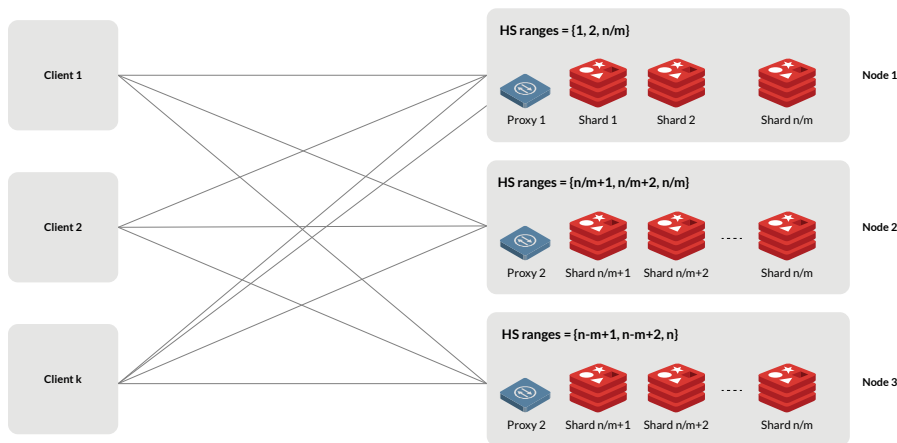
Client 1

Client 2

Client k

HS ranges = {1, 2, n/m}

Proxy 1 Shard 1 Shard 2 Shard n/m

Node 1

HS ranges = {n/m+1, n/m+2, n/m}

Proxy 2 Shard n/m+1 Shard n/m+2 ---- Shard n/m

Node 2

HS ranges = {n-m+1, n-m+2, n}

Proxy 2 Shard n/m+1 Shard n/m+2 ---- Shard n/m

Node 3